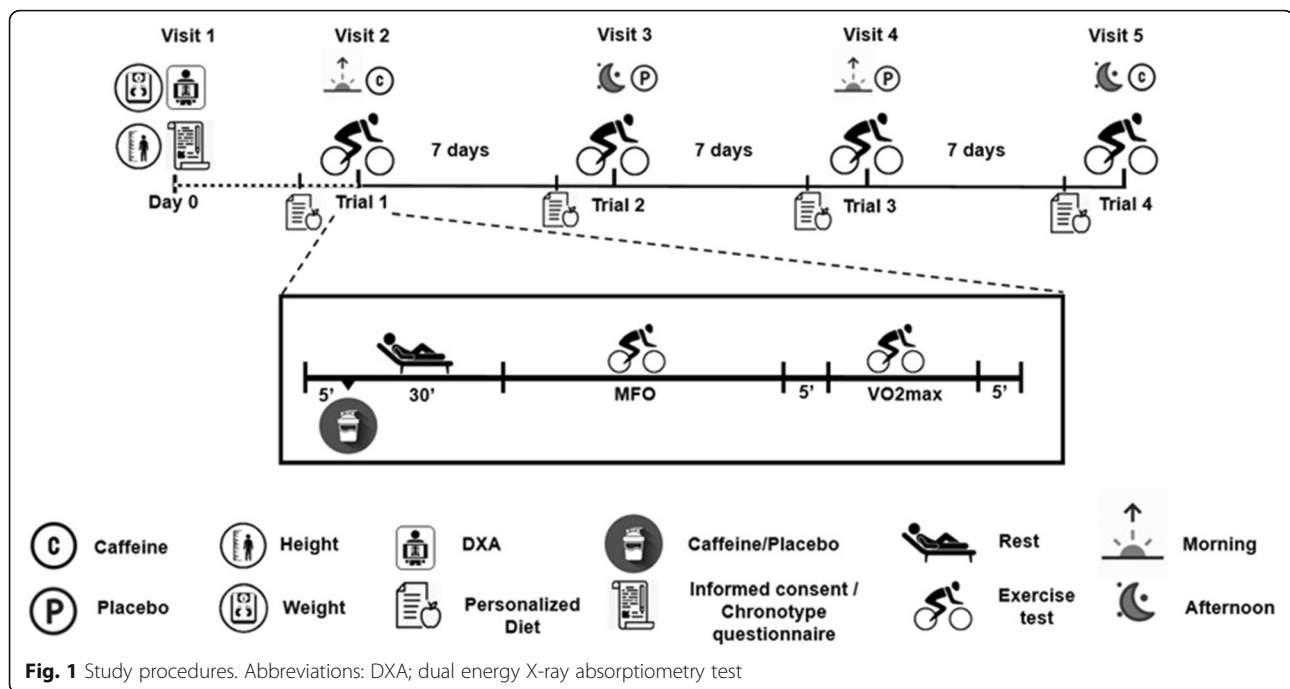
Visit 1

Visit 2
C

Visit 3
P

Visit 4
P

Visit 5
C

7 days

7 days

7 days

Day 0

Trial 1

Trial 2

Trial 3

Trial 4

5'
30'
MFO
5'
VO2max
5'

C Caffeine
Height
DXA
Caffeine/Placebo
Rest
Morning

P Placebo
Weight
Personalized Diet
Informed consent / Chronotype questionnaire
Exercise test
Afternoon

**Fig. 1** Study procedures. Abbreviations: DXA; dual energy X-ray absorptiometry test